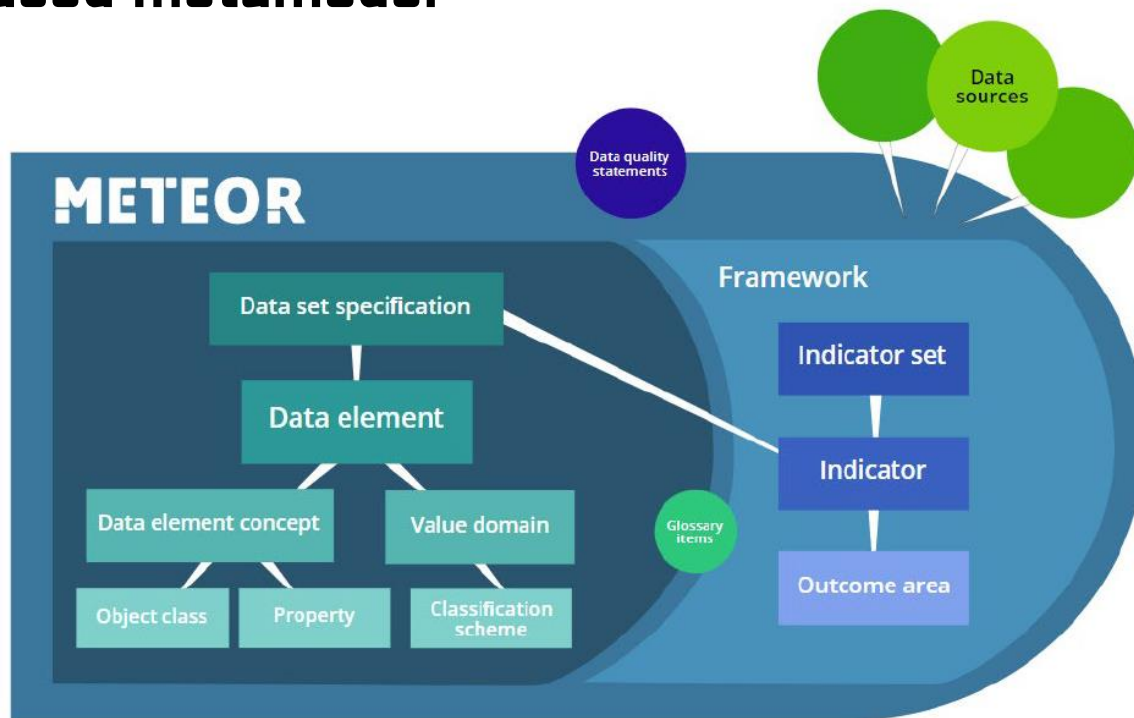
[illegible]

Data sources

Data quality statements

METEOR

Framework

Data set specification

Data element

Data element concept

Value domain

Object class

Property

Classification scheme

Glossary items

Indicator set

Indicator

Outcome area